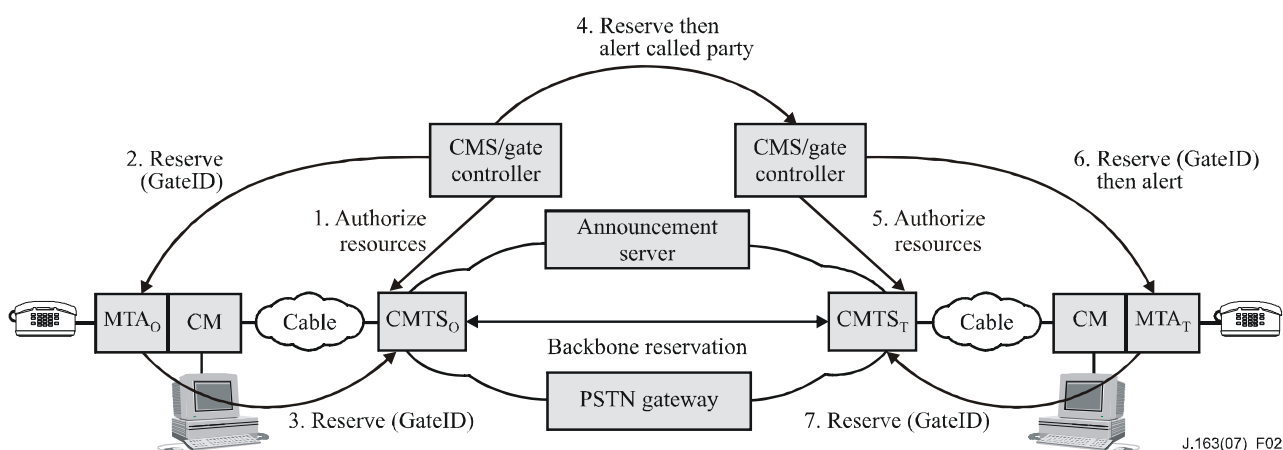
4. Reserve then alert called party

2. Reserve (GateID)

CMS/gate controller

CMS/gate controller

6. Reserve (GateID) then alert

1. Authorize resources

Announcement server

5. Authorize resources

$MTA_O$

CM

Cable

$CMTS_O$

$CMTS_T$

Cable

CM

$MTA_T$

Backbone reservation

3. Reserve (GateID)

PSTN gateway

7. Reserve (GateID)

J.163(07) F02